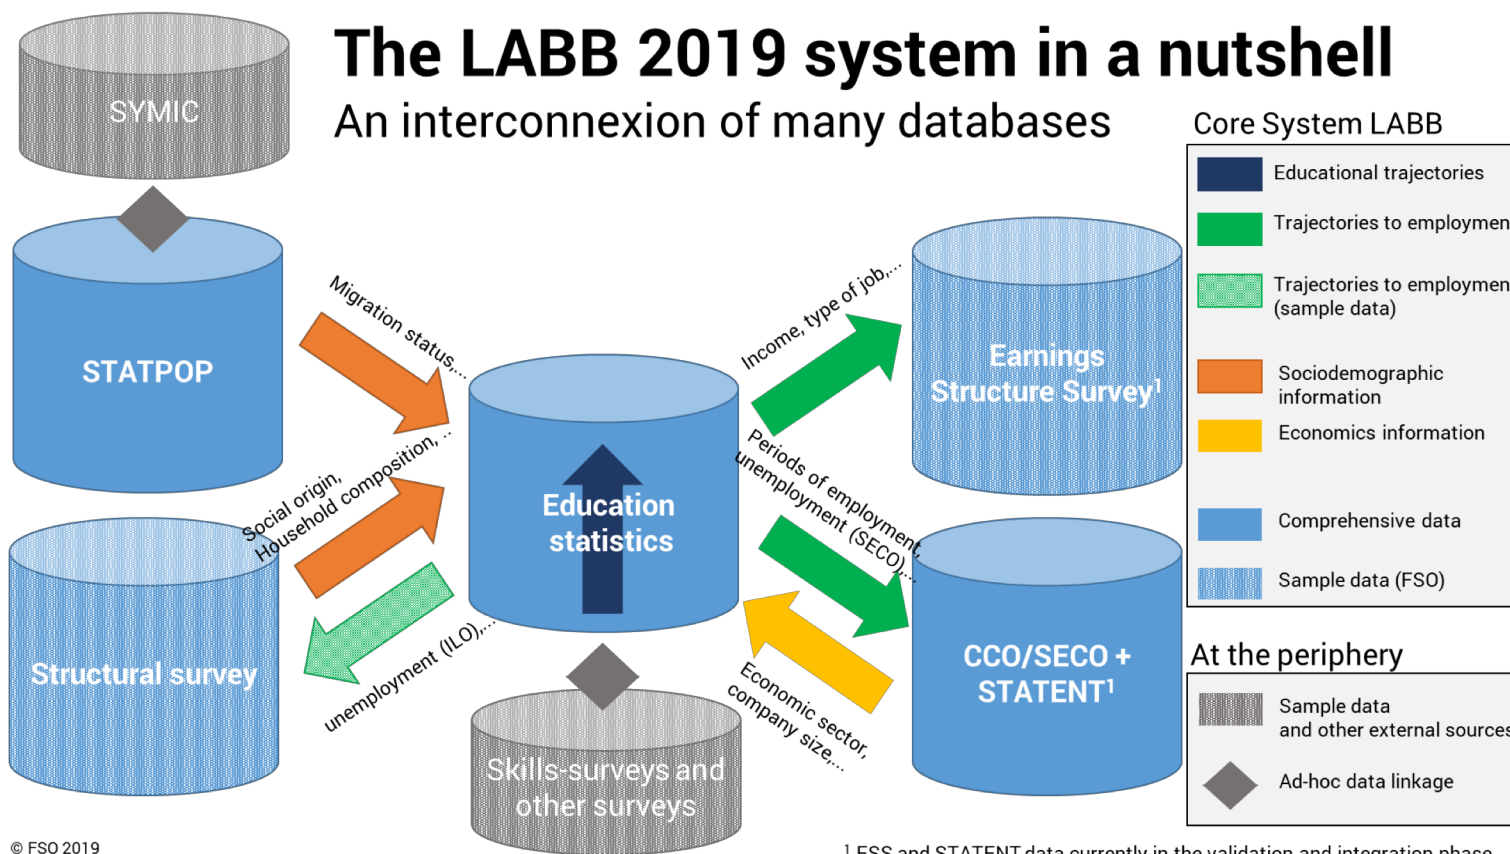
The LABB 2019 system in a nutshell

An interconnexion of many databases

SYMIC

STATPOP

Structural survey

Education statistics

Skills-surveys and other surveys

Earnings Structure Survey$^1$

CCO/SECO + STATENT$^1$

Migration status,...

Social origin, Household composition, ..

unemployment (ILO),...

Income, type of job,...

Periods of employment, unemployment (SECO),...

Economic sector, company size,...

Core System LABB

Educational trajectories

Trajectories to employmen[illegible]

Trajectories to employmen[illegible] (sample data)

Sociodemographic information

Economics information

Comprehensive data

Sample data (FSO)

At the periphery

Sample data and other external source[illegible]

Ad-hoc data linkage

© FSO 2019

$^1$ ESS and STATENT data currently in the validation and integration phase